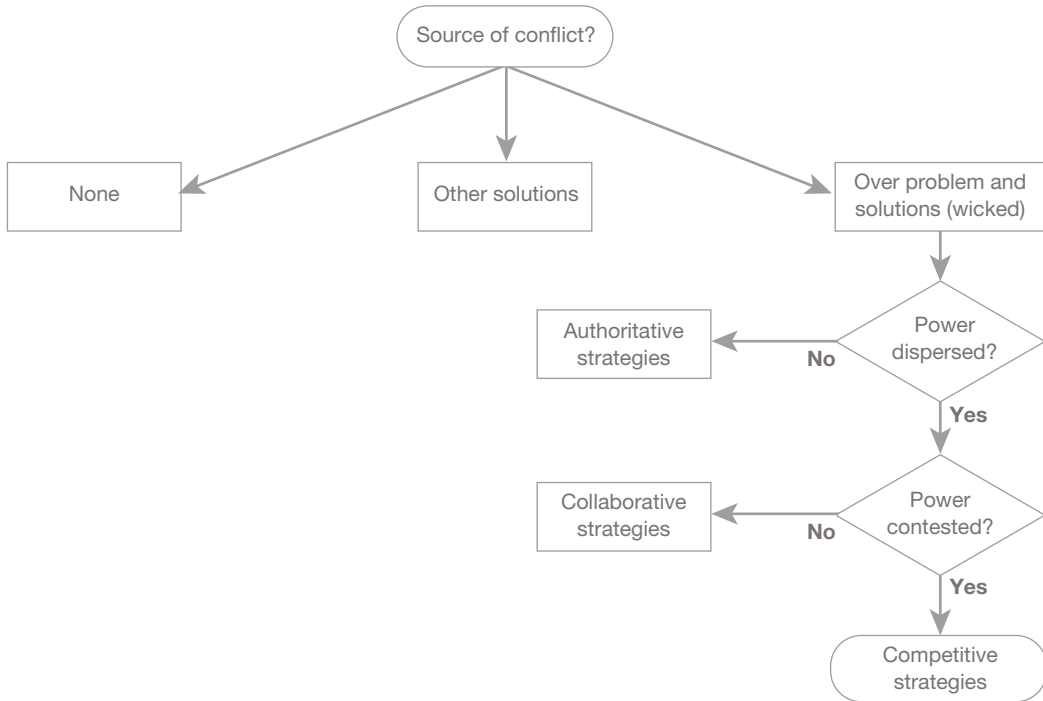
Source of conflict?

None

Other solutions

Over problem and solutions (wicked)

Authoritative strategies

No

Power dispersed?

Yes

Collaborative strategies

No

Power contested?

Yes

Competitive strategies